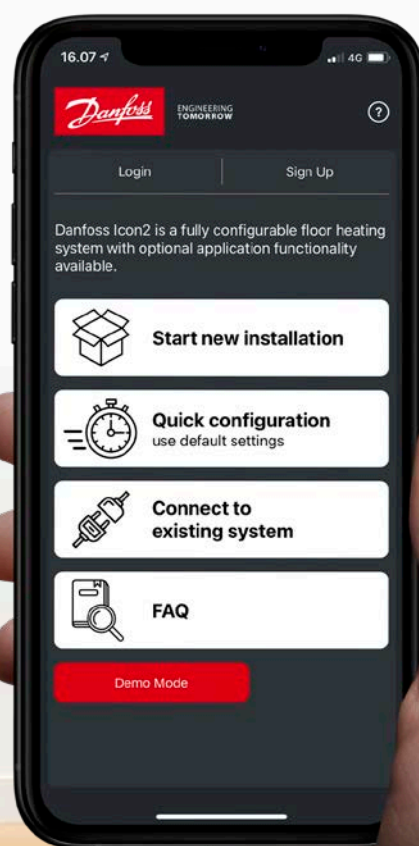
16.07

4G

Danfoss

ENGINEERING TOMORROW

?

Login

Sign Up

Danfoss Icon2 is a fully configurable floor heating system with optional application functionality available.

Start new installation

Quick configuration
use default settings

Connect to existing system

FAQ

Demo Mode